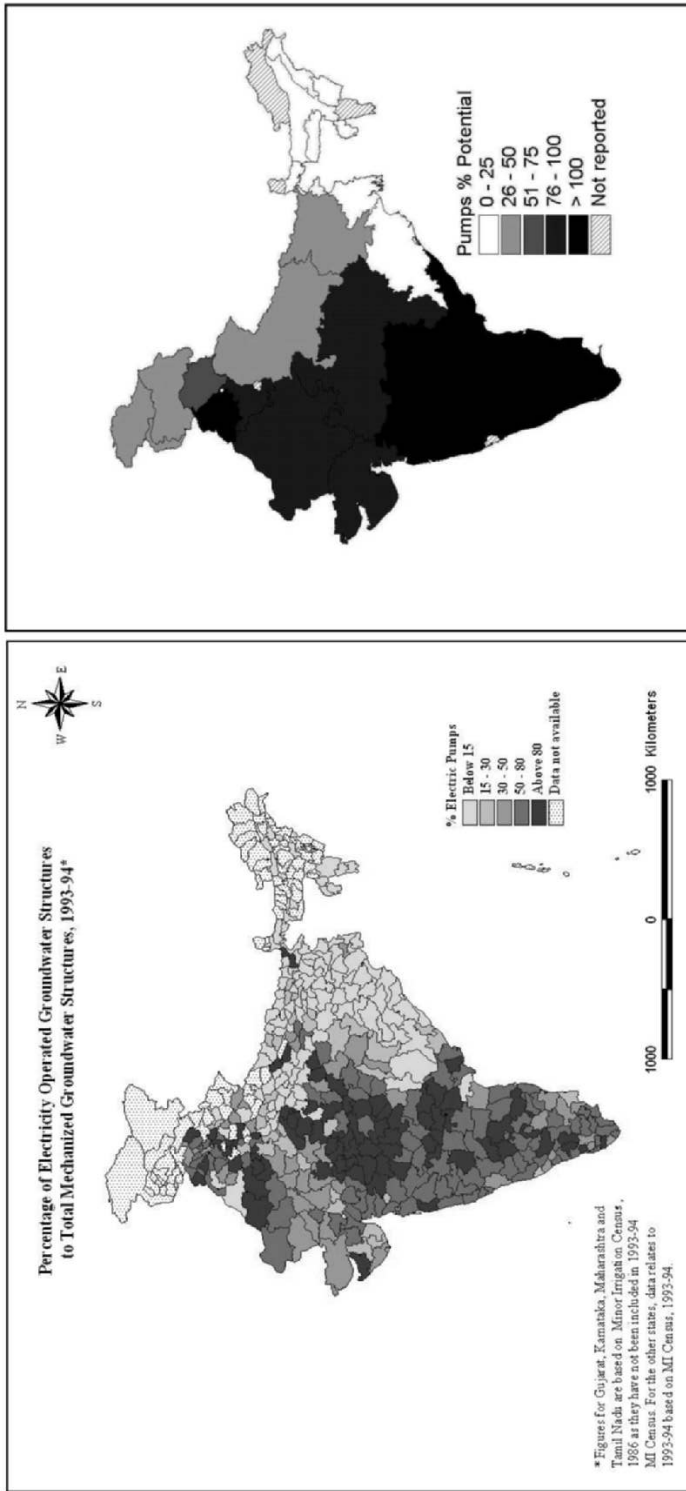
Percentage of Electricity Operated Groundwater Structures to Total Mechanized Groundwater Structures, 1993-94*

N
W E
S

% Electric Pumps
Below 15
15 - 30
30 - 50
50 - 80
Above 80
Data not available

1000 0 1000 Kilometers

*Figures for Gujarat, Karnataka, Maharashtra and Tamil Nadu are based on Minor Irrigation Census, 1986 as they have not been included in 1993-94 MI Census. For the other states, data relates to 1993-94 based on MI Census, 1993-94.

Pumps % Potential
0 - 25
26 - 50
51 - 75
76 - 100
> 100
Not reported